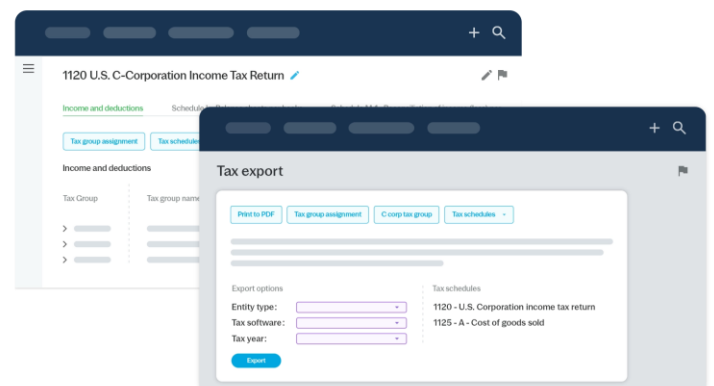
1120 U.S. C-Corporation Income Tax Return

Income and deductions

Schedul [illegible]

Tax group assignment

Tax schedule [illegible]

Income and deductions

Tax Group

Tax group name

Tax export

Print to PDF

Tax group assignment

C corp tax group

Tax schedules

Export options

Entity type:

Tax software:

Tax year:

Export

Tax schedules

1120 - U.S. Corporation income tax return

1125 - A - Cost of goods sold